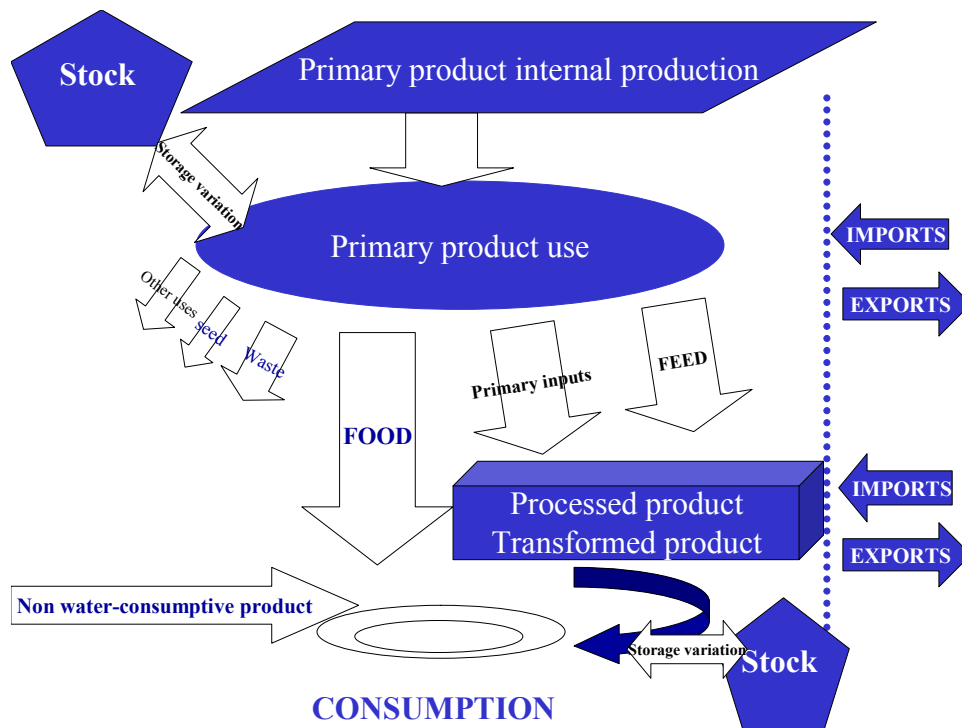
Stock

Primary product internal production

Storage variation

Primary product use

IMPORTS

EXPORTS

Other uses

seed

Waste

Primary inputs

FEED

FOOD

Processed product
Transformed product

IMPORTS

EXPORTS

Non water-consumptive product

Storage variation

Stock

CONSUMPTION